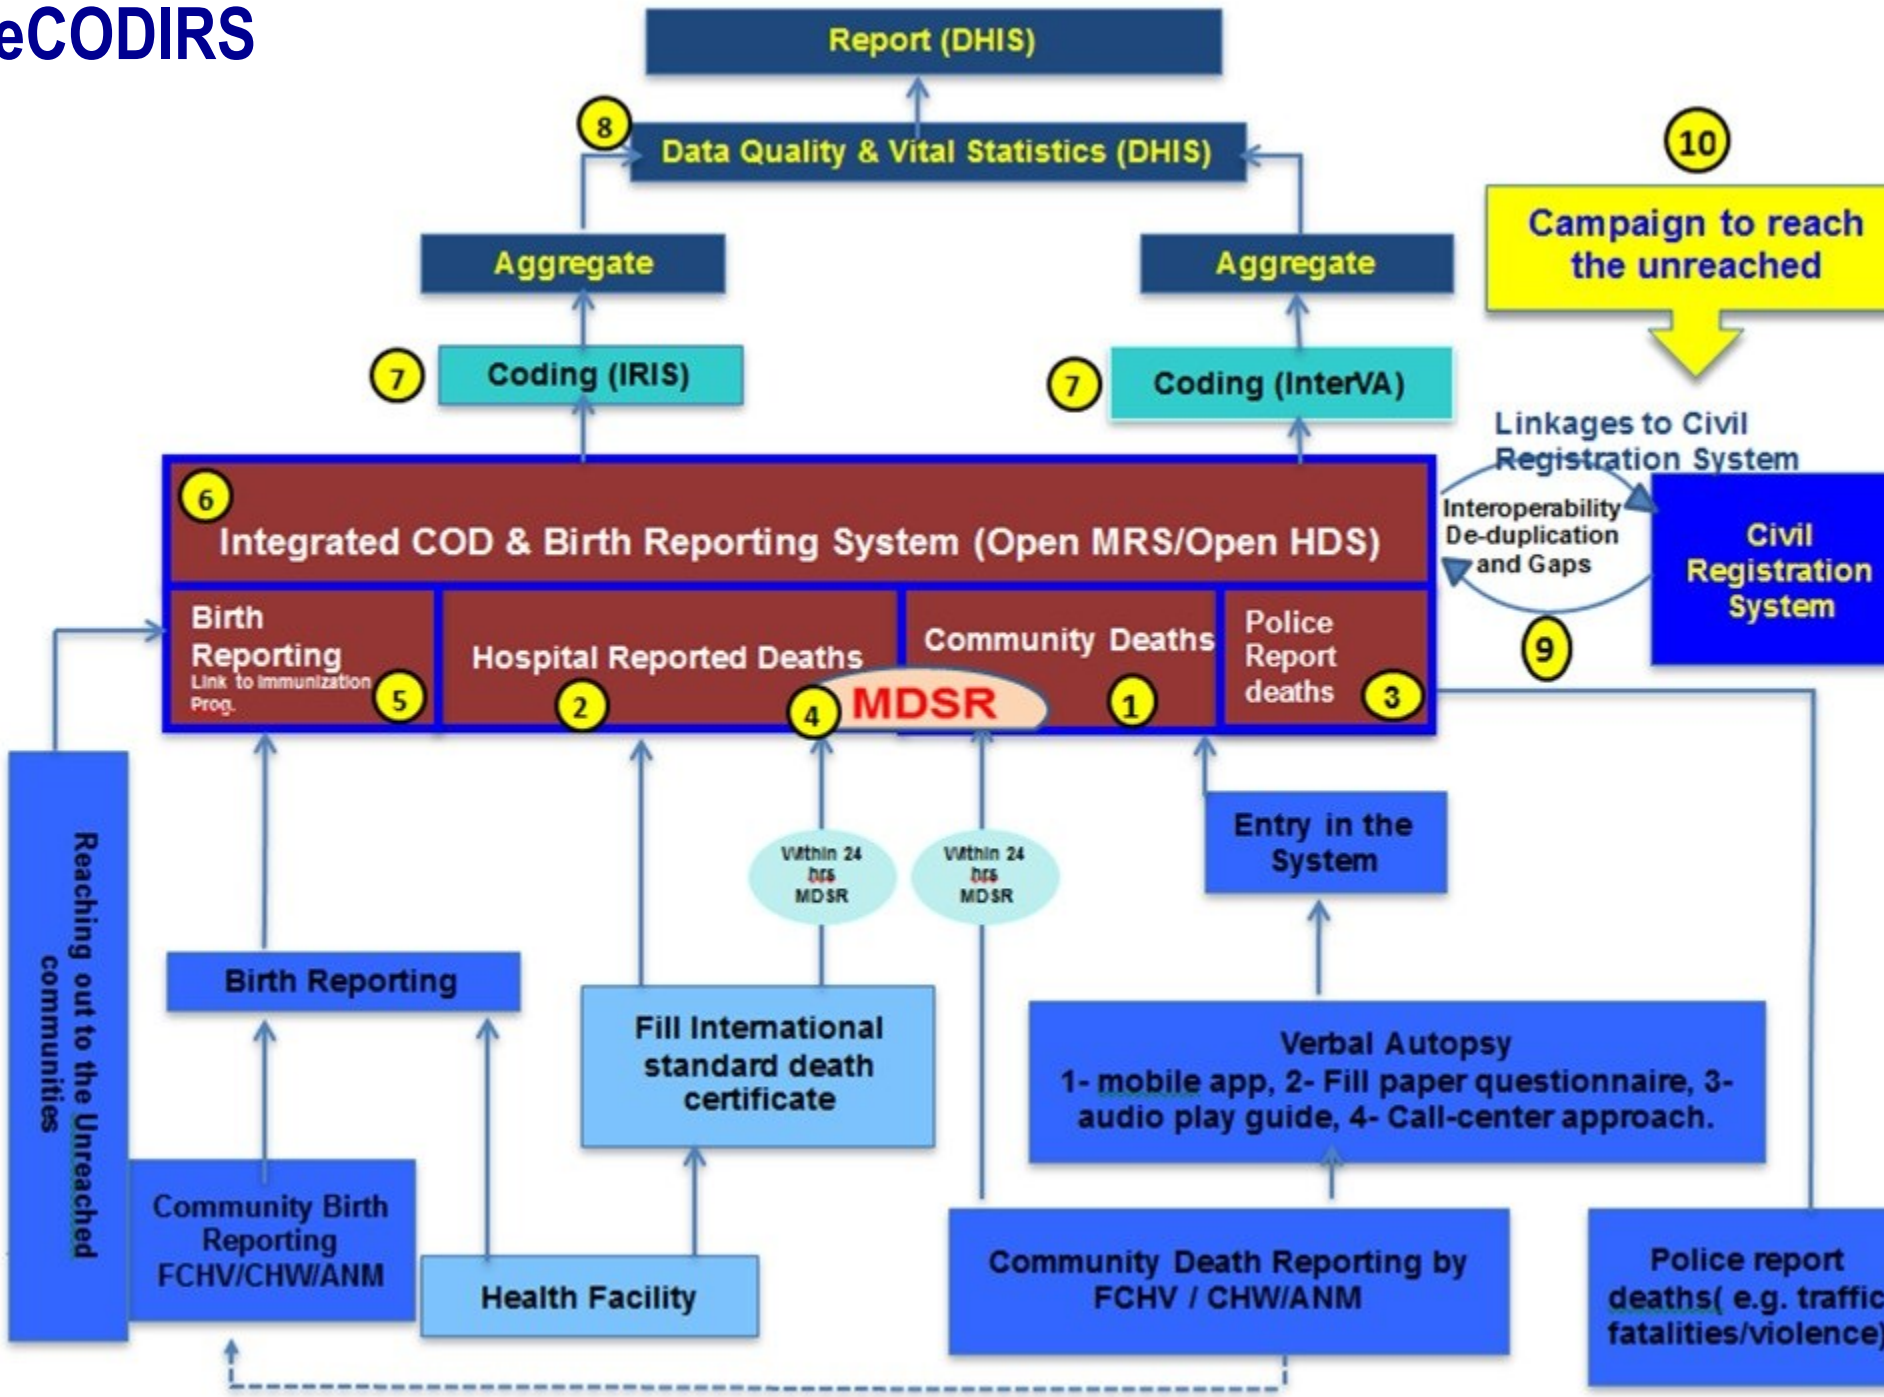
eCODIRS

Report (DHIS)

8 Data Quality & Vital Statistics (DHIS)

10

Campaign to reach the unreached

Aggregate

Aggregate

7 Coding (IRIS)

7 Coding (InterVA)

Linkages to Civil Registration System

Interoperability De-duplication and Gaps

Civil Registration System

9

6 Integrated COD & Birth Reporting System (Open MRS/Open HDS)

Birth Reporting Link to Immunization Prog. 5

Hospital Reported Deaths 2

4 MDSR

Community Deaths 1

Police Report deaths 3

Within 24 hrs MDSR

Within 24 hrs MDSR

Entry in the System

Reaching out to the Unreached communities

Birth Reporting

Fill International standard death certificate

Verbal Autopsy 1- mobile app, 2- Fill paper questionnaire, 3- audio play guide, 4- Call-center approach.

Community Birth Reporting FCHV/CHW/ANM

Health Facility

Community Death Reporting by FCHV / CHW/ANM

Police report deaths( e.g. traffic fatalities/violence)